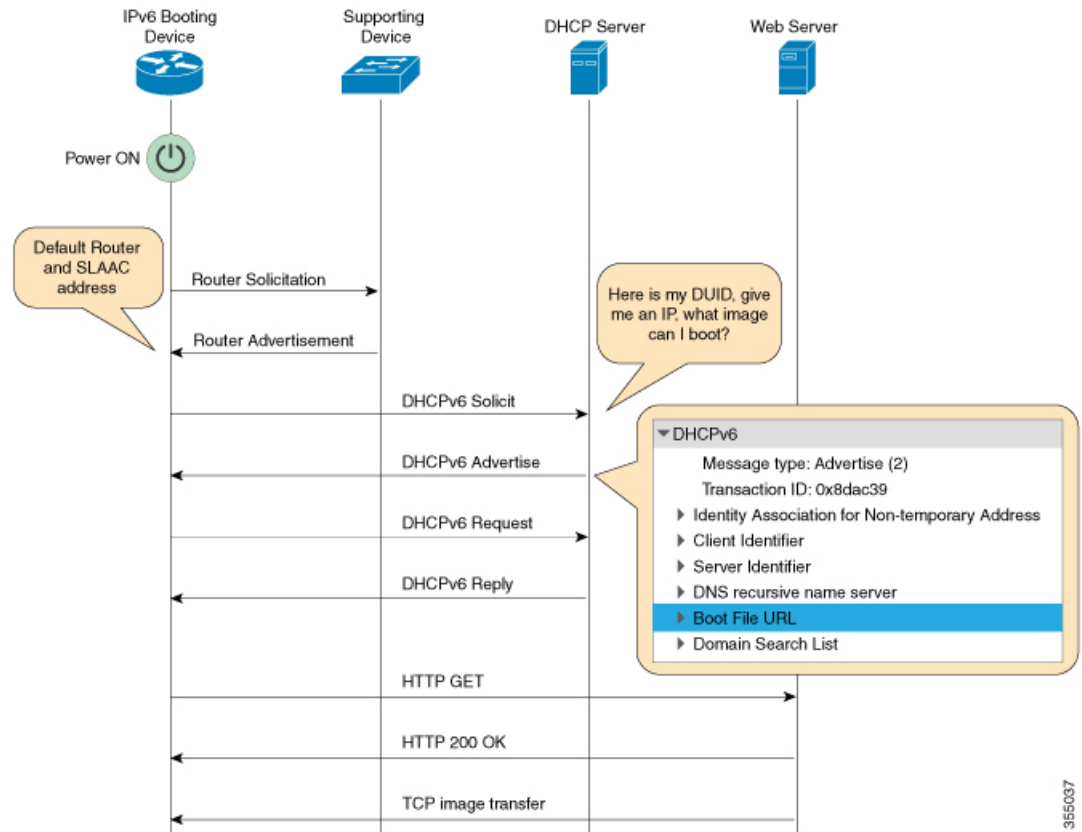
IPv6 Booting Device

Supporting Device

DHCP Server

Web Server

Power ON

Default Router and SLAAC address

Router Solicitation

Router Advertisement

Here is my DUID, give me an IP, what image can I boot?

DHCPv6 Solicit

DHCPv6 Advertise

DHCPv6 Request

DHCPv6 Reply

DHCPv6
Message type: Advertise (2)
Transaction ID: 0x8dac39
Identity Association for Non-temporary Address
Client Identifier
Server Identifier
DNS recursive name server
Boot File URL
Domain Search List

HTTP GET

HTTP 200 OK

TCP image transfer

355037